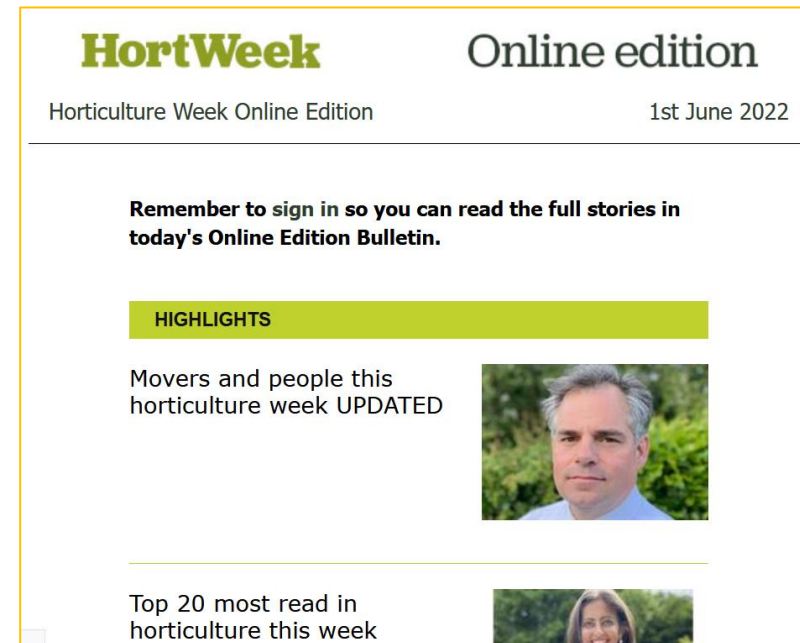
HortWeek

Online edition

Horticulture Week Online Edition

1st June 2022

Remember to sign in so you can read the full stories in today's Online Edition Bulletin.

HIGHLIGHTS

Movers and people this horticulture week UPDATED

Top 20 most read in horticulture this week